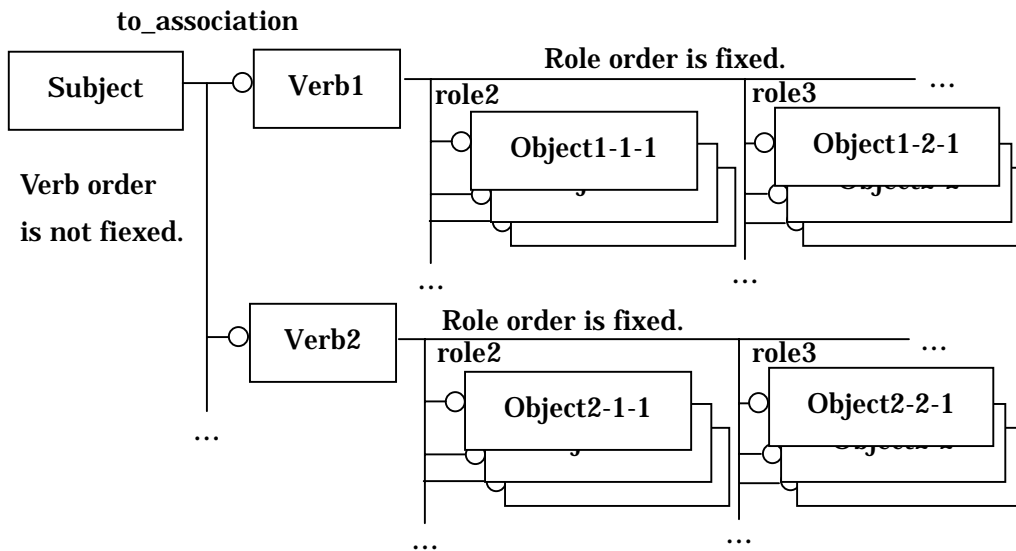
to_association

Subject

Verb1

Role order is fixed.

…

role2

Object1-1-1

role3

Object1-2-1

Verb order is not fiexed.

…

…

Verb2

Role order is fixed.

…

role2

Object2-1-1

role3

Object2-2-1

…

…

…